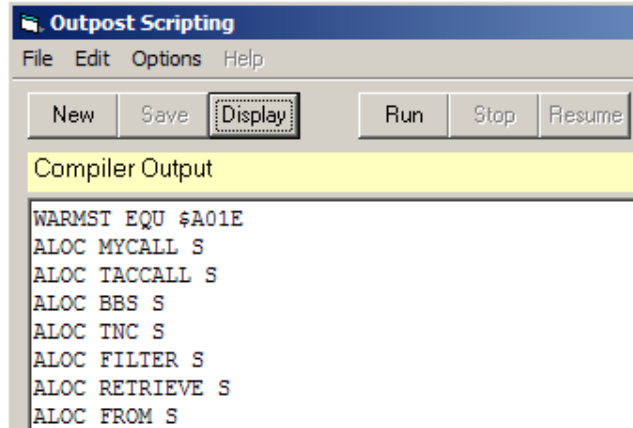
Outpost Scripting

File Edit Options Help

New Save Display Run Stop Resume

Compiler Output

WARMST EQU $A01E
ALOC MYCALL S
ALOC TACCALL S
ALOC BBS S
ALOC TNC S
ALOC FILTER S
ALOC RETRIEVE S
ALOC FROM S